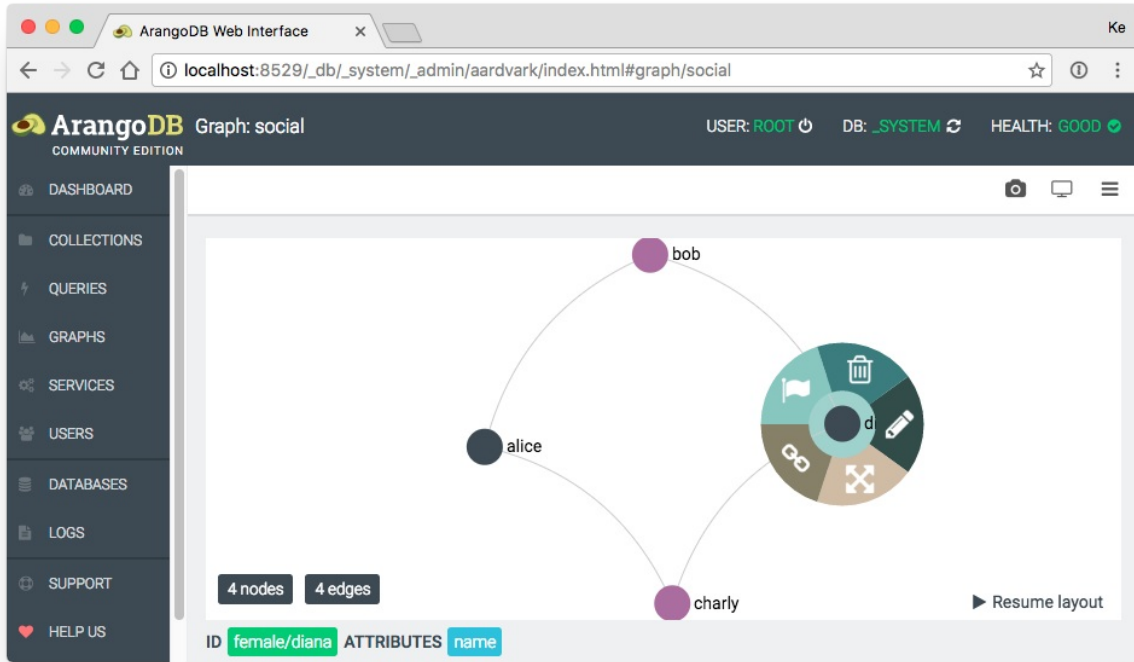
ArangoDB Web Interface

Ke

localhost:8529/_db/_system/_admin/aardvark/index.html#graph/social

ArangoDB COMMUNITY EDITION Graph: social

USER: ROOT DB: _SYSTEM HEALTH: GOOD

DASHBOARD
COLLECTIONS
QUERIES
GRAPHS
SERVICES
USERS
DATABASES
LOGS
SUPPORT
HELP US

bob
alice
d
charly

4 nodes 4 edges

▶ Resume layout

ID female/diana ATTRIBUTES name